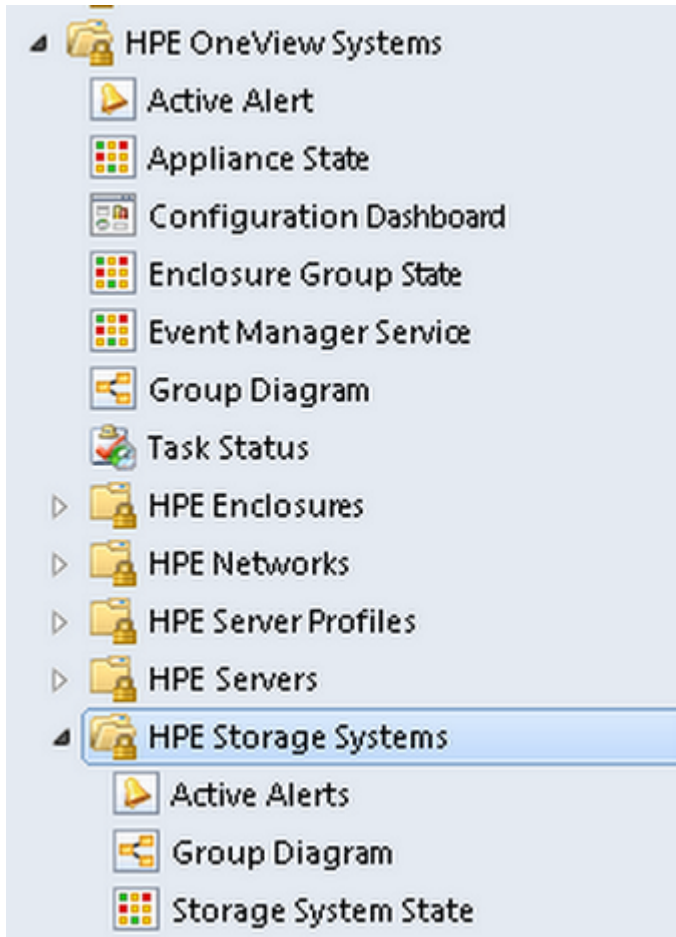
HPE OneView Systems
Active Alert
Appliance State
Configuration Dashboard
Enclosure Group State
Event Manager Service
Group Diagram
Task Status
HPE Enclosures
HPE Networks
HPE Server Profiles
HPE Servers
HPE Storage Systems
Active Alerts
Group Diagram
Storage System State